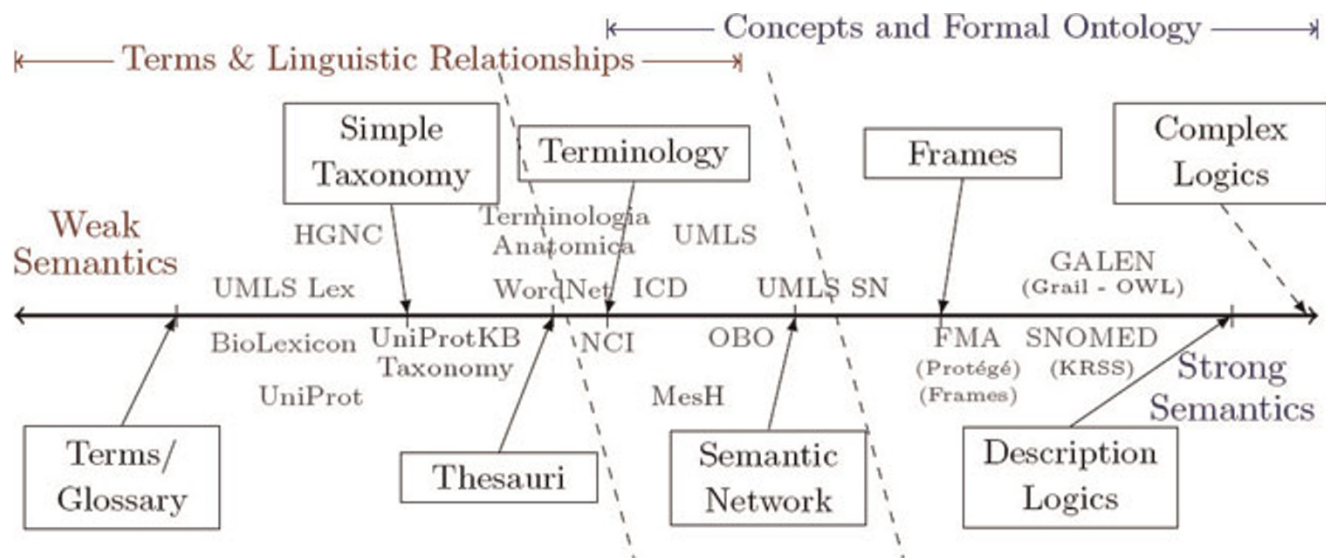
Concepts and Formal Ontology

Terms & Linguistic Relationships

Simple Taxonomy

Terminology

Frames

Complex Logics

Weak Semantics

HGNC

Terminologia Anatomica

UMLS

UMLS Lex

WordNet

ICD

UMLS SN

GALEN (Grail - OWL)

BioLexicon

UniProtKB Taxonomy

NCI

OBO

FMA (Protégé) (Frames)

SNOMED (KRSS)

Strong Semantics

UniProt

MesH

Terms/ Glossary

Thesauri

Semantic Network

Description Logics